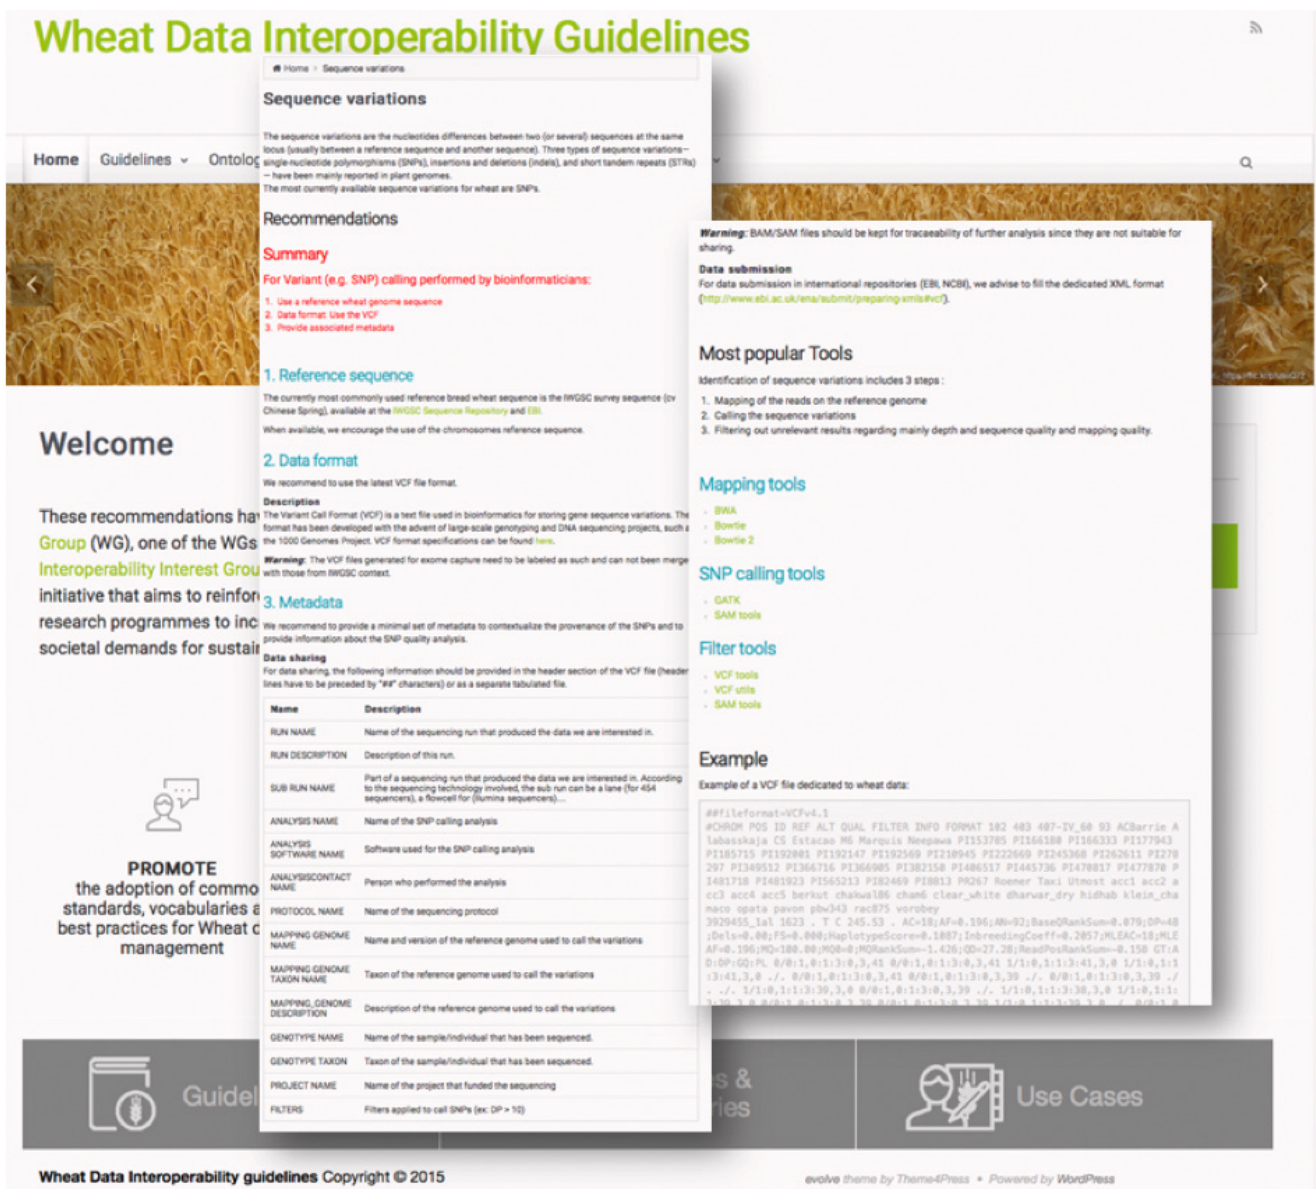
Wheat Data Interoperability Guidelines

Home > Sequence variations

Sequence variations

The sequence variations are the nucleotides differences between two (or several) sequences at the same locus (usually between a reference sequence and another sequence). Three types of sequence variations – single-nucleotide polymorphisms (SNPs), insertions and deletions (indels), and short tandem repeats (STRs) – have been mainly reported in plant genomes. The most currently available sequence variations for wheat are SNPs.

Recommendations

Summary

For Variant (e.g. SNP) calling performed by bioinformaticians:

1. Use a reference wheat genome sequence
2. Data format: Use the VCF
3. Provide associated metadata

1. Reference sequence

The currently most commonly used reference bread wheat sequence is the IWGSC survey sequence (cv Chinese Spring), available at the IWGSC Sequence Repository and EBI.

When available, we encourage the use of the chromosomes reference sequence.

2. Data format

We recommend to use the latest VCF file format.

Description

The Variant Call Format (VCF) is a text file used in bioinformatics for storing gene sequence variations. The format has been developed with the advent of large-scale genotyping and DNA sequencing projects, such a the 1000 Genomes Project. VCF format specifications can be found here.

Warning: The VCF files generated for exome capture need to be labeled as such and can not been merge with those from IWGSC context.

3. Metadata

We recommend to provide a minimal set of metadata to contextualize the provenance of the SNPs and to provide information about the SNP quality analysis.

Data sharing

For data sharing, the following information should be provided in the header section of the VCF file (header lines have to be preceded by "##" characters) or as a separate tabulated file.

| Name | Description |
|---|---|
| RUN NAME | Name of the sequencing run that produced the data we are interested in. |
| RUN DESCRIPTION | Description of this run. |
| SUB RUN NAME | Part of a sequencing run that produced the data we are interested in. According to the sequencing technology involved, the sub run can be a lane (for 454 sequencers), a flowcell for (Illumina sequencers)... |
| ANALYSIS NAME | Name of the SNP calling analysis |
| ANALYSIS SOFTWARE NAME | Software used for the SNP calling analysis |
| ANALYSISCONTACT NAME | Person who performed the analysis |
| PROTOCOL NAME | Name of the sequencing protocol |
| MAPPING GENOME NAME | Name and version of the reference genome used to call the variations |
| MAPPING GENOME TAXON NAME | Taxon of the reference genome used to call the variations |
| MAPPING_GENOME DESCRIPTION | Description of the reference genome used to call the variations |
| GENOTYPE NAME | Name of the sample/individual that has been sequenced. |
| GENOTYPE TAXON | Taxon of the sample/individual that has been sequenced. |
| PROJECT NAME | Name of the project that funded the sequencing |
| FILTERS | Filters applied to call SNPs (ex: DP > 10) |

Warning: BAM/SAM files should be kept for traceability of further analysis since they are not suitable for sharing.

Data submission

For data submission in international repositories (EBI, NCBI), we advise to fill the dedicated XML format (http://www.ebi.ac.uk/ena/submit/preparing-xmls#vcf).

Most popular Tools

Identification of sequence variations includes 3 steps :

1. Mapping of the reads on the reference genome
2. Calling the sequence variations
3. Filtering out unrelevant results regarding mainly depth and sequence quality and mapping quality.

Mapping tools

- BWA
- Bowtie
- Bowtie 2

SNP calling tools

- GATK
- SAM tools

Filter tools

- VCF tools
- VCF utils
- SAM tools

Example

Example of a VCF file dedicated to wheat data:

##fileformat=VCFv4.1
#CHROM POS ID REF ALT QUAL FILTER INFO FORMAT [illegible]

Home Guidelines Ontolog

Welcome

These recommendations ha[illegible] Group (WG), one of the WGs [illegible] Interoperability Interest Grou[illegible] initiative that aims to reinfor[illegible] research programmes to inc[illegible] societal demands for sustai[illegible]

PROMOTE
the adoption of commo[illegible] standards, vocabularies a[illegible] best practices for Wheat d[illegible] management

Guidel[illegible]
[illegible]s & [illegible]ies
Use Cases

Wheat Data Interoperability guidelines Copyright © 2015
evolve theme by Theme4Press • Powered by WordPress